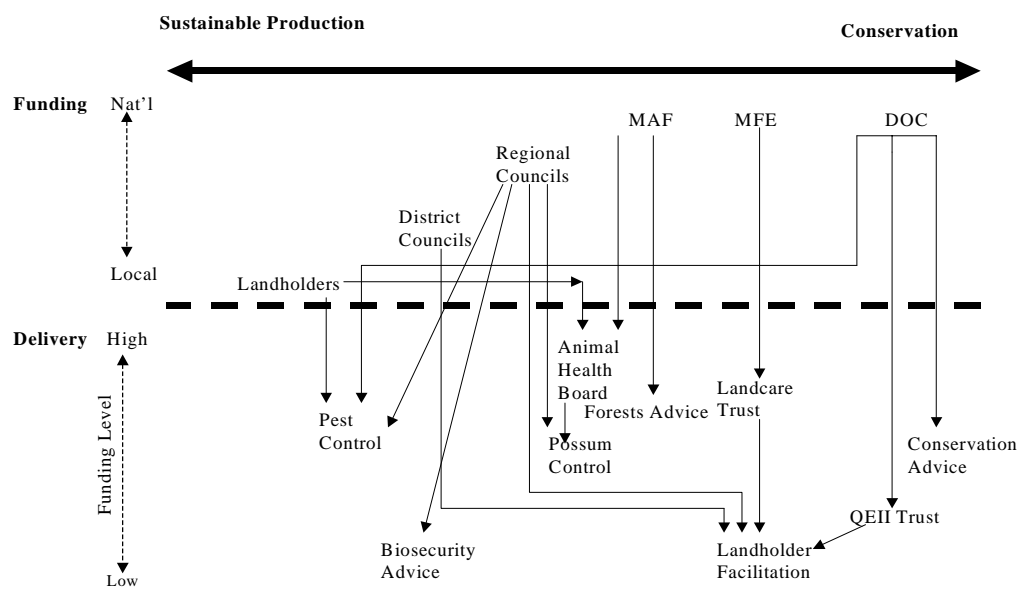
Sustainable Production

Conservation

Funding Nat'l

Local

Delivery High

Funding Level

Low

MAF

MFE

DOC

Regional Councils

District Councils

Landholders

Animal Health Board

Forests Advice

Landcare Trust

Pest Control

Possum Control

Conservation Advice

QEII Trust

Biosecurity Advice

Landholder Facilitation